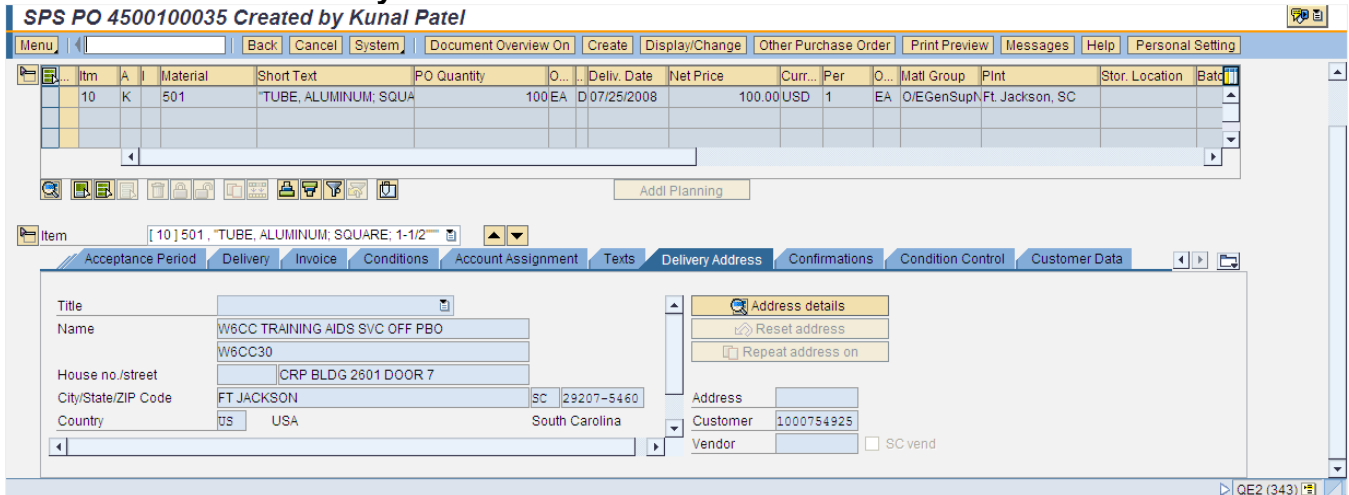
SPS PO 4500100035 Created by Kunal Patel

Menu | Back | Cancel | System | Document Overview On | Create | Display/Change | Other Purchase Order | Print Preview | Messages | Help | Personal Setting

| Itm | A | I | Material | Short Text | PO Quantity | O... | Deliv. Date | Net Price | Curr... | Per | O... | Matl Group | Plnt | Stor. Location | Batc |
|---|---|---|---|---|---|---|---|---|---|---|---|---|---|---|---|
| 10 | K | | 501 | "TUBE, ALUMINUM; SQUA | 100 | EA | D 07/25/2008 | 100.00 | USD | 1 | EA | O/EGenSupN | Ft. Jackson, SC | | |

Addl Planning

Item [ 10 ] 501 , "TUBE, ALUMINUM; SQUARE; 1-1/2"

Acceptance Period | Delivery | Invoice | Conditions | Account Assignment | Texts | Delivery Address | Confirmations | Condition Control | Customer Data

Title
Name W6CC TRAINING AIDS SVC OFF PBO
W6CC30
House no./street CRP BLDG 2601 DOOR 7
City/State/ZIP Code FT JACKSON SC 29207-5460
Country US USA South Carolina

Address details
Reset address
Repeat address on

Address
Customer 1000754925
Vendor
SC vend

QE2 (343)